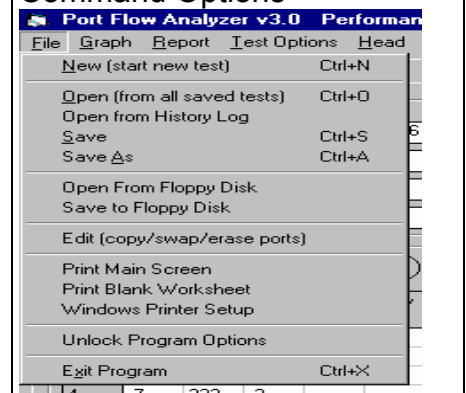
Command Options

Port Flow Analyzer v3.0 Performan

File Graph Report Test Options Head

New (start new test) Ctrl+N

Open (from all saved tests) Ctrl+O
Open from History Log
Save Ctrl+S
Save As Ctrl+A

Open From Floppy Disk
Save to Floppy Disk

Edit (copy/swap/erase ports)

Print Main Screen
Print Blank Worksheet
Windows Printer Setup

Unlock Program Options

Exit Program Ctrl+X

1 7 222 2